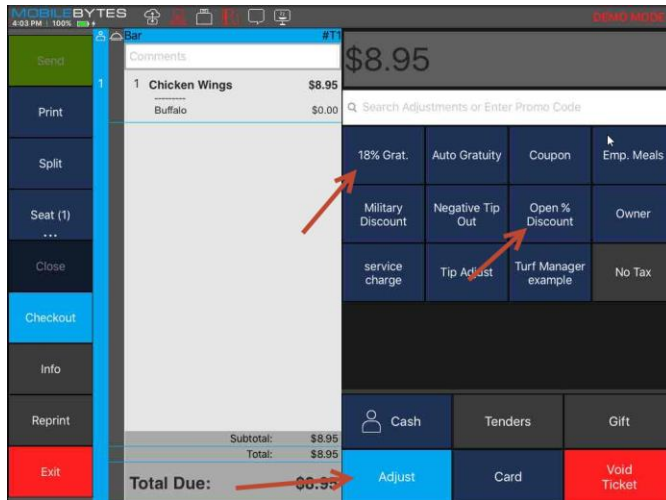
MOBILEBYTES
4:03 PM | 100%
DEMO MODE

Send
Print
Split
Seat (1)
...
Close
Checkout
Info
Reprint
Exit

1
Bar
#T1
Comments
1 Chicken Wings $8.95
---------
Buffalo $0.00

Subtotal: $8.95
Total: $8.95
Total Due: $8.95

$8.95
Search Adjustments or Enter Promo Code

| 18% Grat. | Auto Gratuity | Coupon | Emp. Meals |
|---|---|---|---|
| Military Discount | Negative Tip Out | Open % Discount | Owner |
| service charge | Tip Adjust | Turf Manager example | No Tax |

Cash
Tenders
Gift
Adjust
Card
Void Ticket